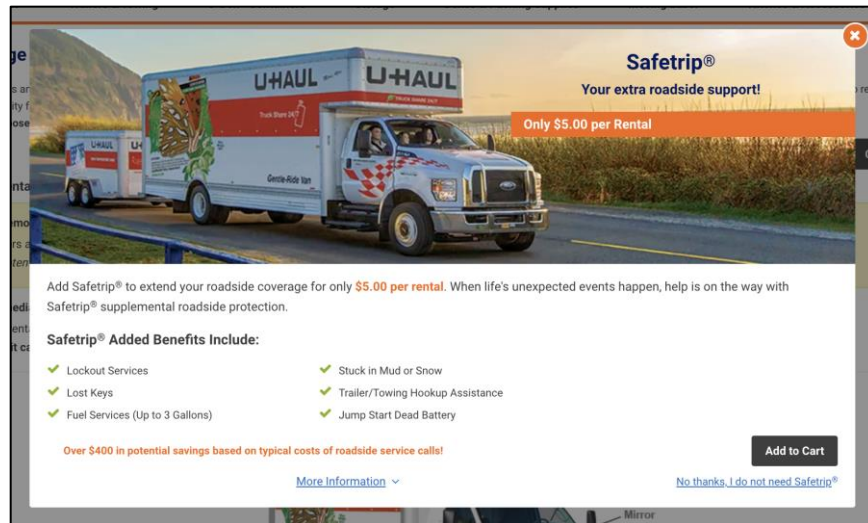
Safetrip®
Your extra roadside support!
Only $5.00 per Rental

UHAUL UHAUL UHAUL
Truck Share 24/7
Gentle-Ride Van

Add Safetrip® to extend your roadside coverage for only $5.00 per rental. When life's unexpected events happen, help is on the way with Safetrip® supplemental roadside protection.

Safetrip® Added Benefits Include:

Lockout Services
Lost Keys
Fuel Services (Up to 3 Gallons)
Stuck in Mud or Snow
Trailer/Towing Hookup Assistance
Jump Start Dead Battery

Over $400 in potential savings based on typical costs of roadside service calls!

Add to Cart

More Information

No thanks, I do not need Safetrip®

Mirror